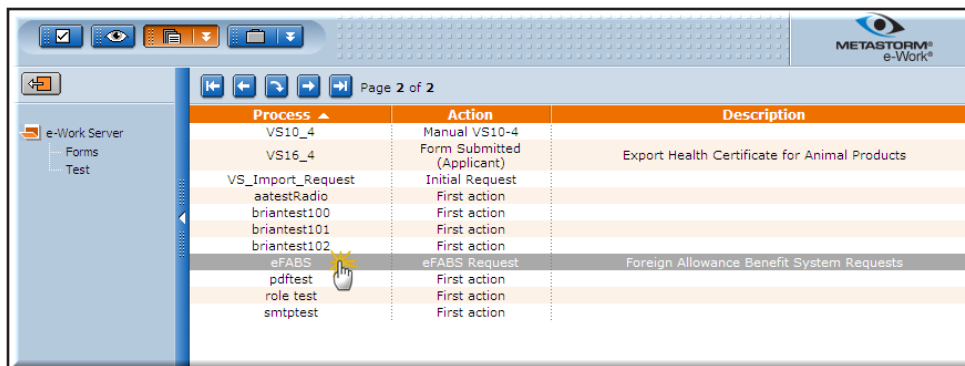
METASTORM®
e-Work®

Page 2 of 2

e-Work Server
Forms
Test

| Process ▲ | Action | Description |
|---|---|---|
| VS10_4 | Manual VS10-4 | |
| VS16_4 | Form Submitted (Applicant) | Export Health Certificate for Animal Products |
| VS_Import_Request | Initial Request | |
| aatestRadio | First action | |
| briantest100 | First action | |
| briantest101 | First action | |
| briantest102 | First action | |
| eFABS | eFABS Request | Foreign Allowance Benefit System Requests |
| pdftest | First action | |
| role test | First action | |
| smtptest | First action | |